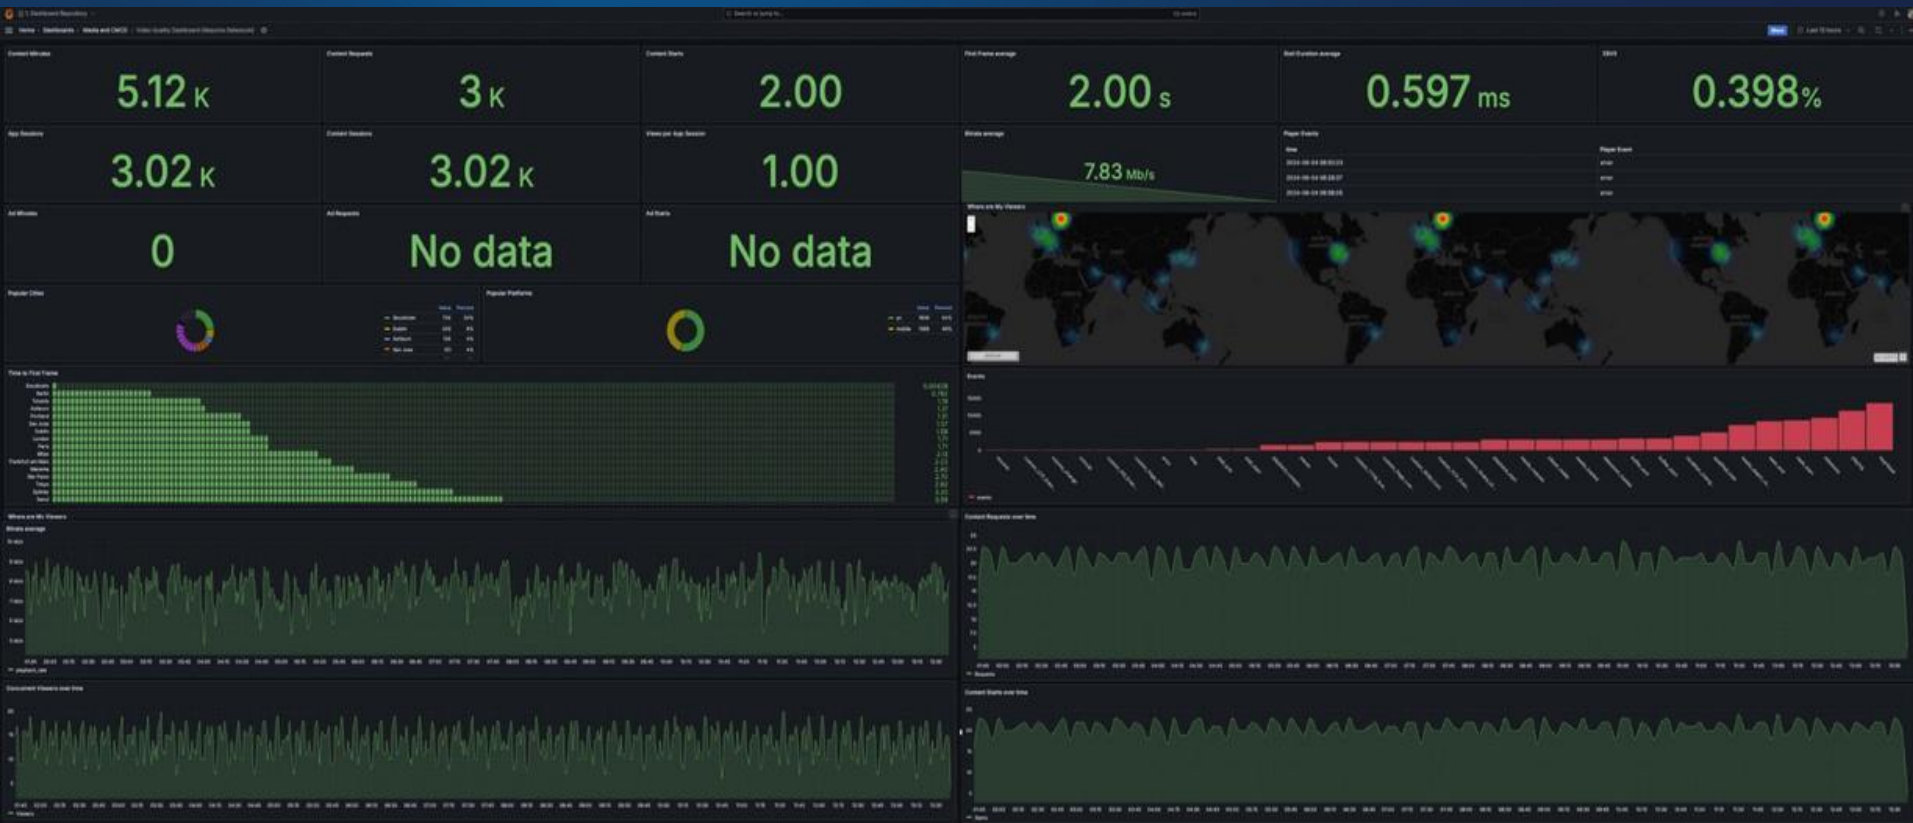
Content Minutes
5.12 K
Content Requests
3 K
Content Starts
2.00
First Frame average
2.00 s
Stall Duration average
0.597 ms
EBVS
0.398%
App Sessions
3.02 K
Content Sessions
3.02 K
Views per App Session
1.00
Bitrate average
7.83 Mb/s
Player Events
Ad Minutes
0
Ad Requests
No data
Ad Starts
No data
Where are My Viewers
Popular Cities
Popular Platforms
Time to First Frame
Events
Where are My Viewers
Bitrate average
Content Requests over time
Concurrent Viewers over time
Content Starts over time